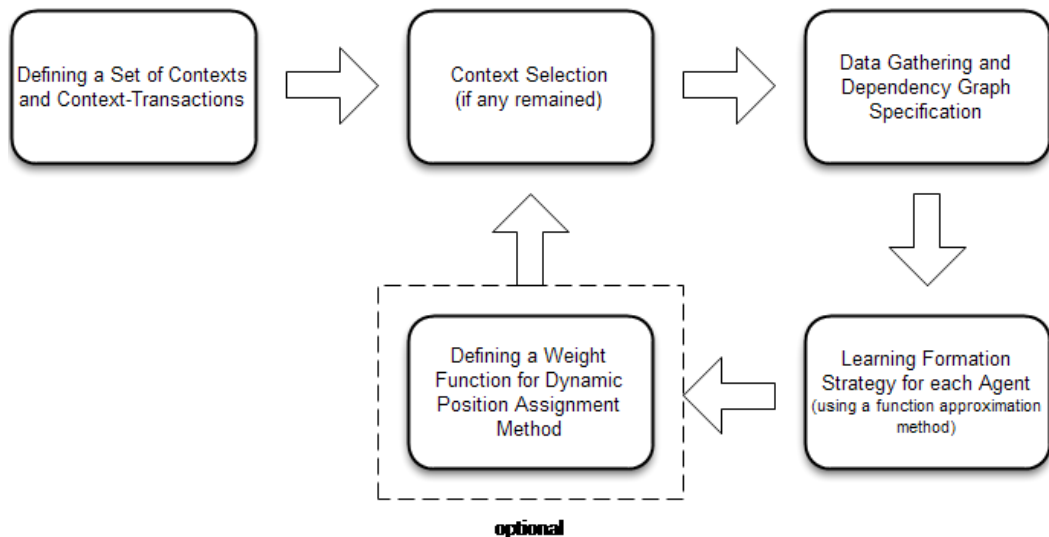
Defining a Set of Contexts and Context-Transactions

Context Selection (if any remained)

Data Gathering and Dependency Graph Specification

Learning Formation Strategy for each Agent (using a function approximation method)

Defining a Weight Function for Dynamic Position Assignment Method

optional